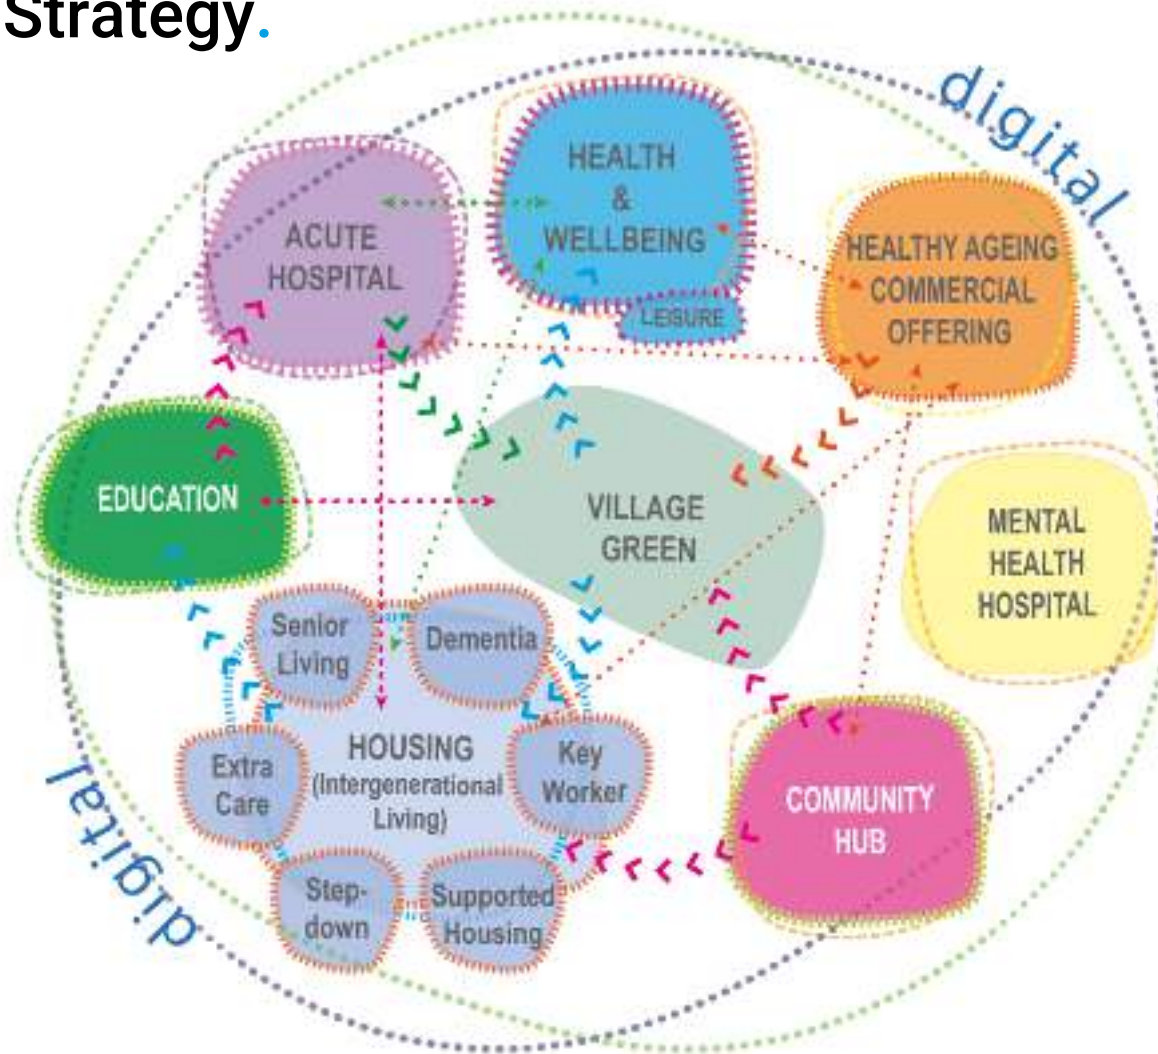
Strategy.

digital

HEALTH & WELLBEING

LEISURE

ACUTE HOSPITAL

HEALTHY AGEING COMMERCIAL OFFERING

EDUCATION

VILLAGE GREEN

MENTAL HEALTH HOSPITAL

Senior Living

Dementia

HOUSING (Intergenerational Living)

Extra Care

Key Worker

Step-down

Supported Housing

COMMUNITY HUB

digital